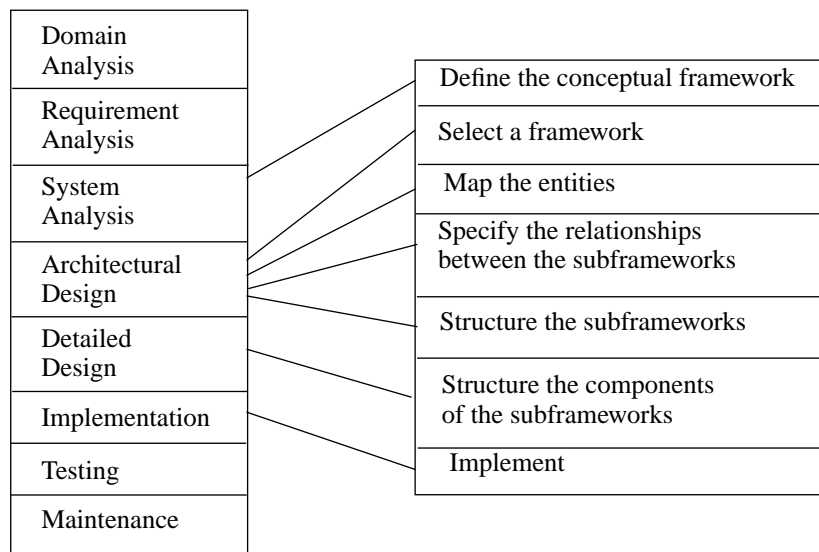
Domain Analysis

Requirement Analysis

System Analysis

Architectural Design

Detailed Design

Implementation

Testing

Maintenance

Define the conceptual framework

Select a framework

Map the entities

Specify the relationships between the subframeworks

Structure the subframeworks

Structure the components of the subframeworks

Implement